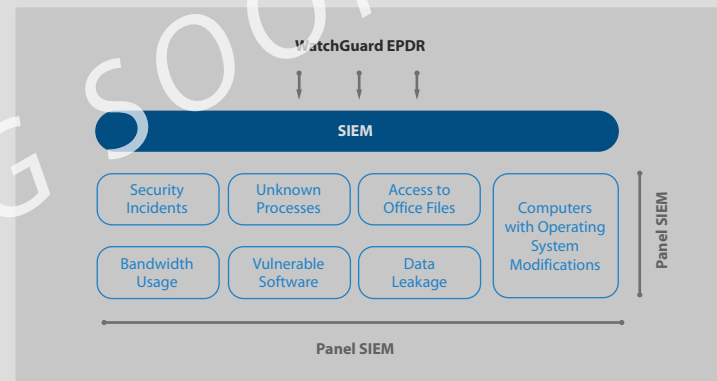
GSOO

WatchGuard EPDR

SIEM

Security Incidents

Unknown Processes

Access to Office Files

Computers with Operating System Modifications

Bandwidth Usage

Vulnerable Software

Data Leakage

Panel SIEM

Panel SIEM